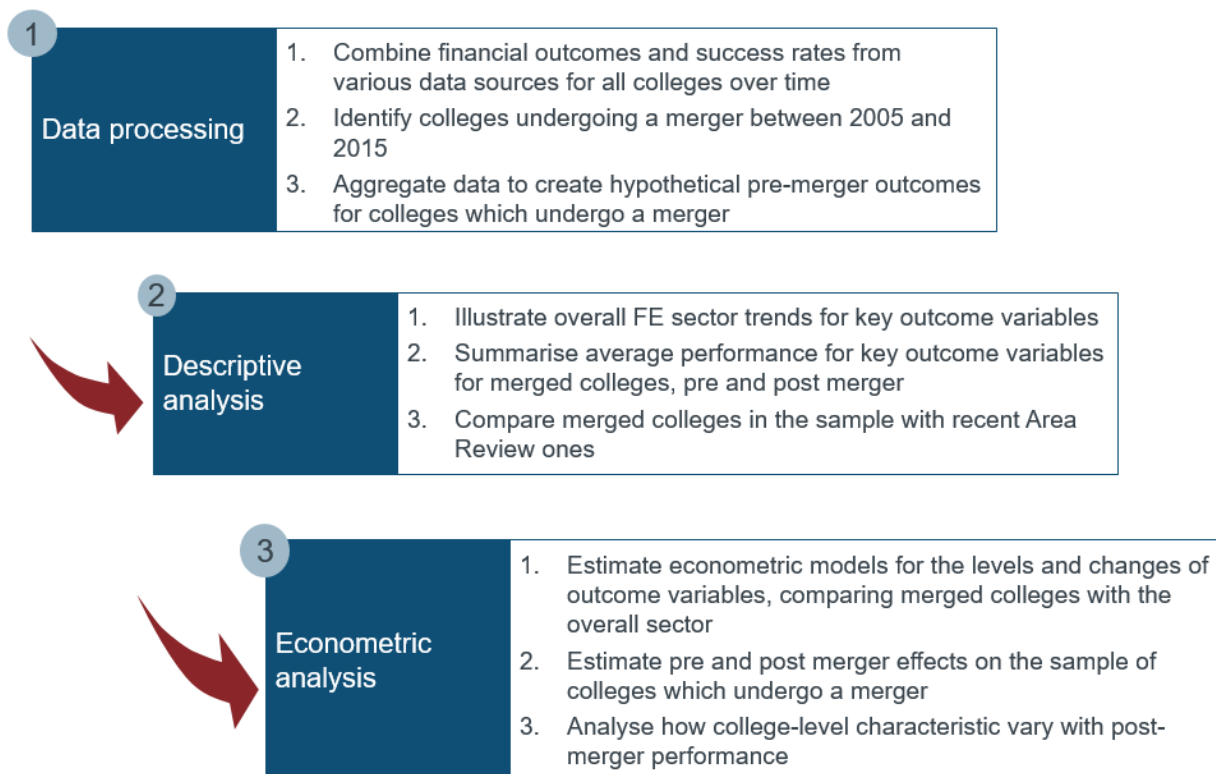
1

Data processing

1. Combine financial outcomes and success rates from various data sources for all colleges over time
2. Identify colleges undergoing a merger between 2005 and 2015
3. Aggregate data to create hypothetical pre-merger outcomes for colleges which undergo a merger

2

Descriptive analysis

1. Illustrate overall FE sector trends for key outcome variables
2. Summarise average performance for key outcome variables for merged colleges, pre and post merger
3. Compare merged colleges in the sample with recent Area Review ones

3

Econometric analysis

1. Estimate econometric models for the levels and changes of outcome variables, comparing merged colleges with the overall sector
2. Estimate pre and post merger effects on the sample of colleges which undergo a merger
3. Analyse how college-level characteristic vary with post-merger performance